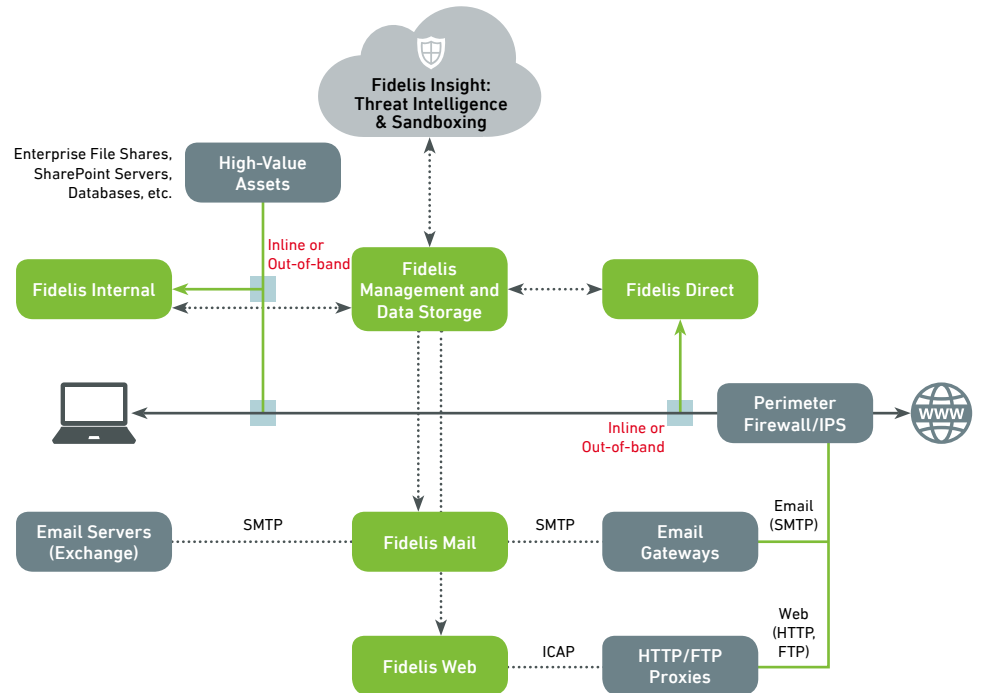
Fidelis Insight: Threat Intelligence & Sandboxing

Enterprise File Shares, SharePoint Servers, Databases, etc.

High-Value Assets

Inline or Out-of-band

Fidelis Internal

Fidelis Management and Data Storage

Fidelis Direct

Perimeter Firewall/IPS

WWW

Inline or Out-of-band

Email Servers (Exchange)

SMTP

Fidelis Mail

SMTP

Email Gateways

Email (SMTP)

Web (HTTP, FTP)

Fidelis Web

ICAP

HTTP/FTP Proxies